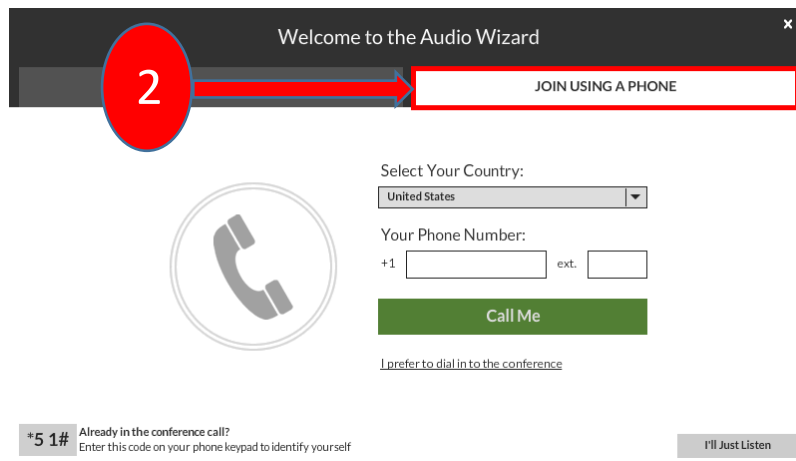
Welcome to the Audio Wizard

×

2

JOIN USING A PHONE

Select Your Country:

United States

Your Phone Number:

+1

ext.

Call Me

I prefer to dial in to the conference

*5 1#

Already in the conference call?
Enter this code on your phone keypad to identify yourself

I'll Just Listen